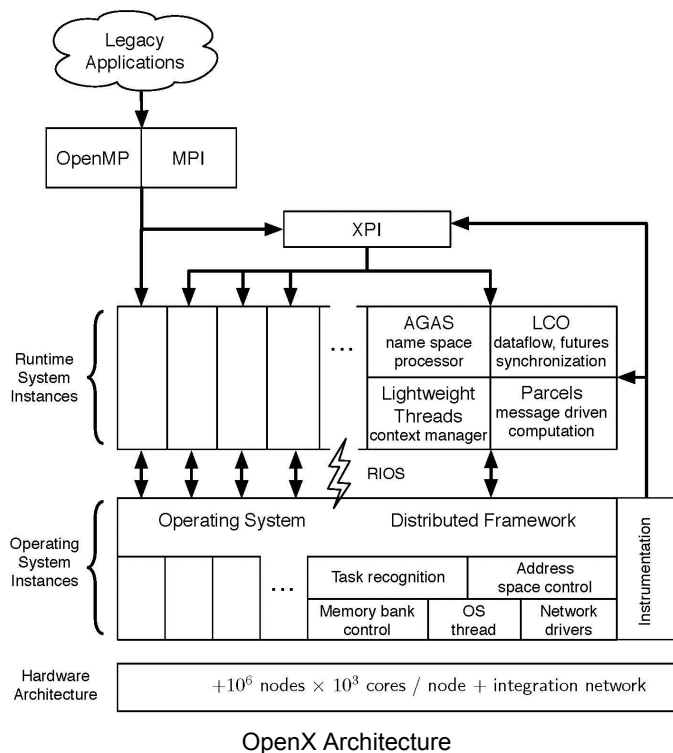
Legacy Applications

OpenMP

MPI

XPI

Runtime System Instances

...

AGAS
name space processor

LCO
dataflow, futures synchronization

Lightweight Threads
context manager

Parcels
message driven computation

RIOS

Operating System Instances

Operating System

Distributed Framework

Instrumentation

...

Task recognition

Address space control

Memory bank control

OS thread

Network drivers

Hardware Architecture

$+10^6$ nodes $\times$ $10^3$ cores / node + integration network

OpenX Architecture